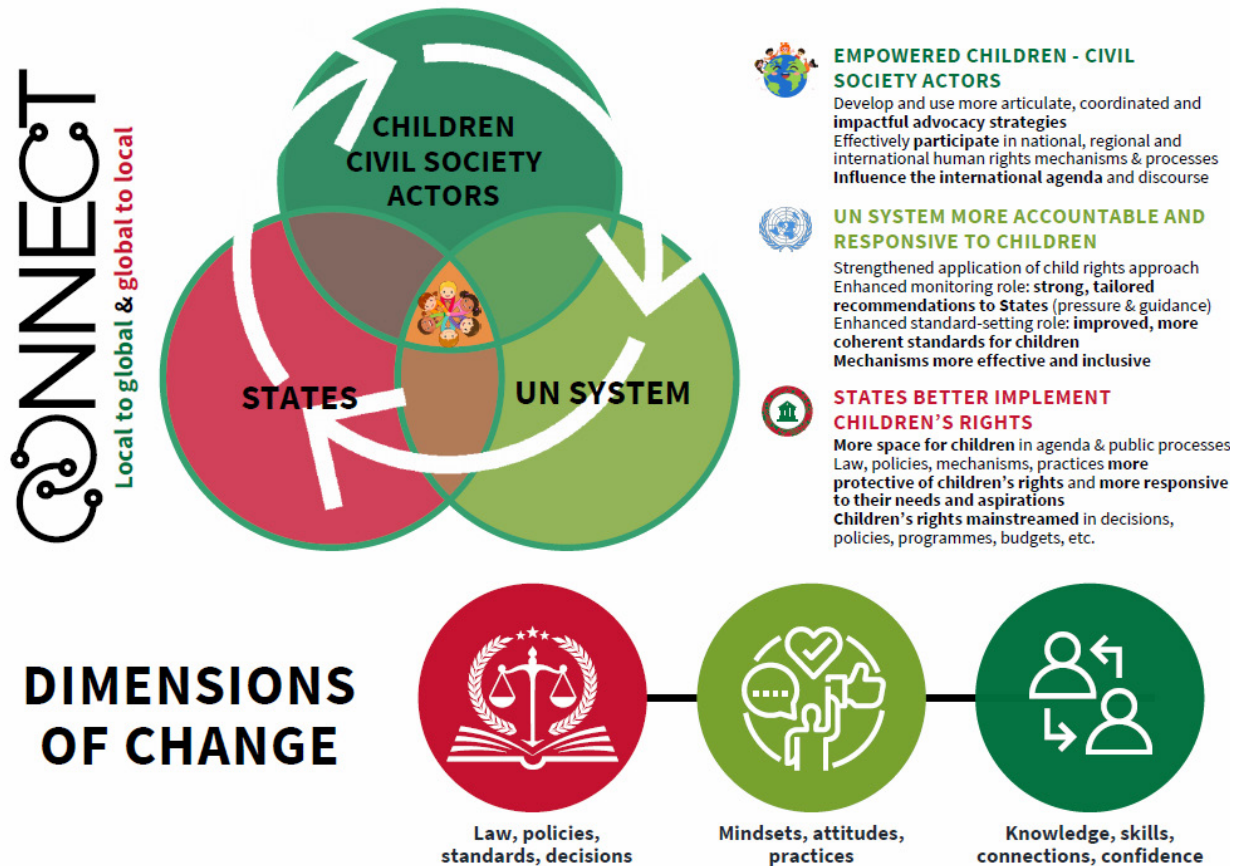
CONNECT

Local to global & global to local

CHILDREN CIVIL SOCIETY ACTORS

STATES

UN SYSTEM

EMPOWERED CHILDREN - CIVIL SOCIETY ACTORS

Develop and use more articulate, coordinated and impactful advocacy strategies
Effectively participate in national, regional and international human rights mechanisms & processes
Influence the international agenda and discourse

UN SYSTEM MORE ACCOUNTABLE AND RESPONSIVE TO CHILDREN

Strengthened application of child rights approach
Enhanced monitoring role: strong, tailored recommendations to States (pressure & guidance)
Enhanced standard-setting role: improved, more coherent standards for children
Mechanisms more effective and inclusive

STATES BETTER IMPLEMENT CHILDREN'S RIGHTS

More space for children in agenda & public processes
Law, policies, mechanisms, practices more protective of children's rights and more responsive to their needs and aspirations
Children's rights mainstreamed in decisions, policies, programmes, budgets, etc.

DIMENSIONS OF CHANGE

Law, policies, standards, decisions

Mindsets, attitudes, practices

Knowledge, skills, connections, confidence